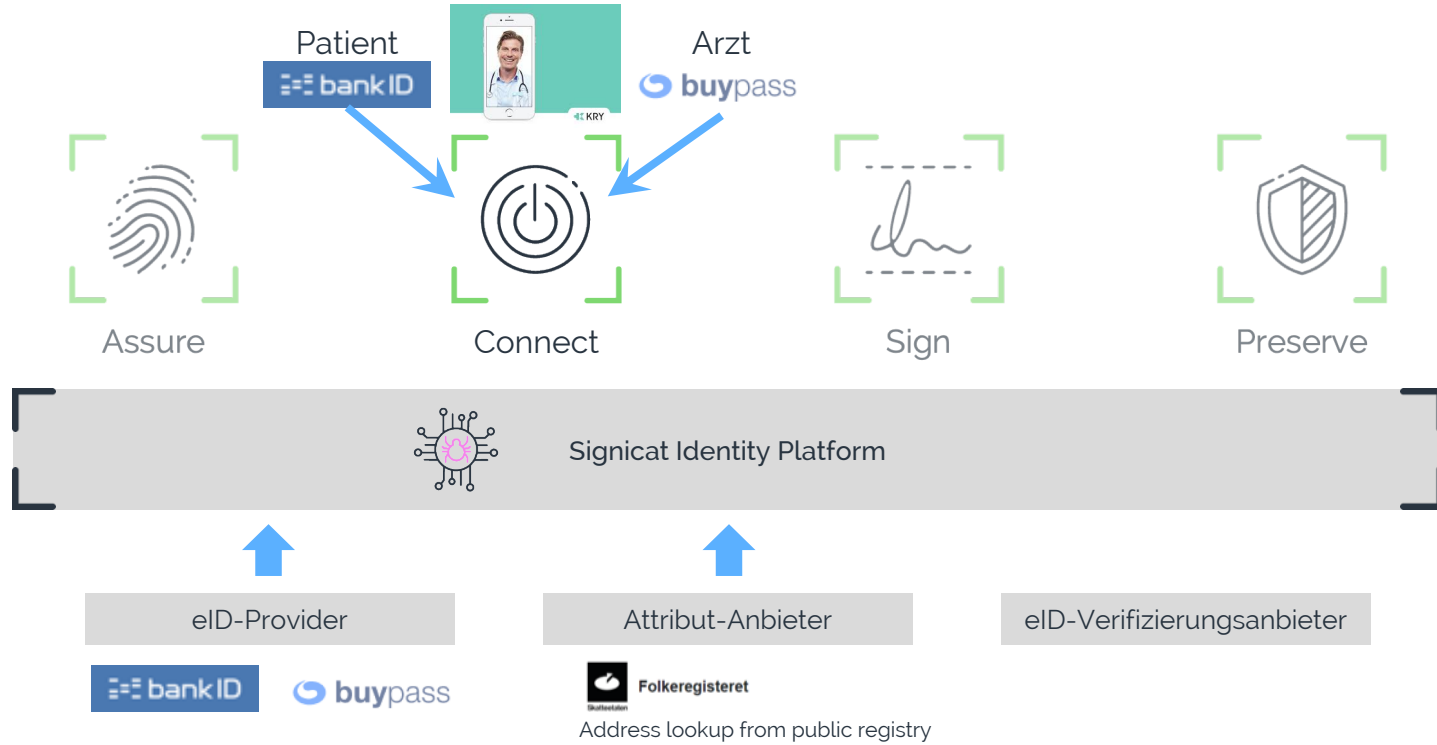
Patient
bankID
KRY
Arzt
buypass

Assure
Connect
Sign
Preserve

Signicat Identity Platform

eID-Provider
Attribut-Anbieter
eID-Verifizierungsanbieter

bankID
buypass

Skatteetaten
Folkeregisteret
Address lookup from public registry